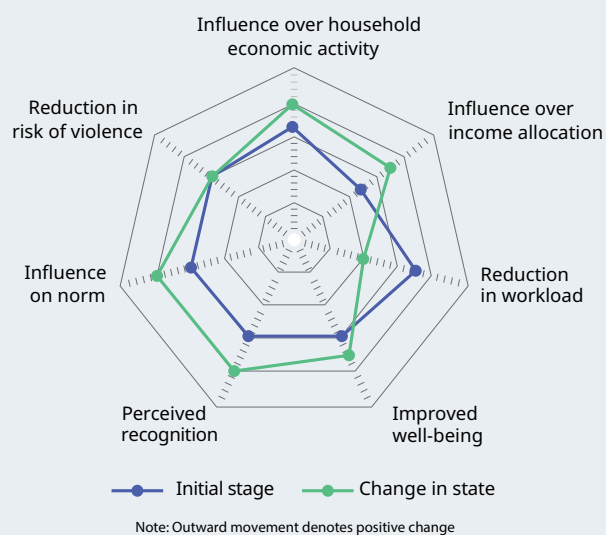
Influence over household economic activity

Influence over income allocation

Reduction in workload

Improved well-being

Perceived recognition

Influence on norm

Reduction in risk of violence

Initial stage

Change in state

Note: Outward movement denotes positive change